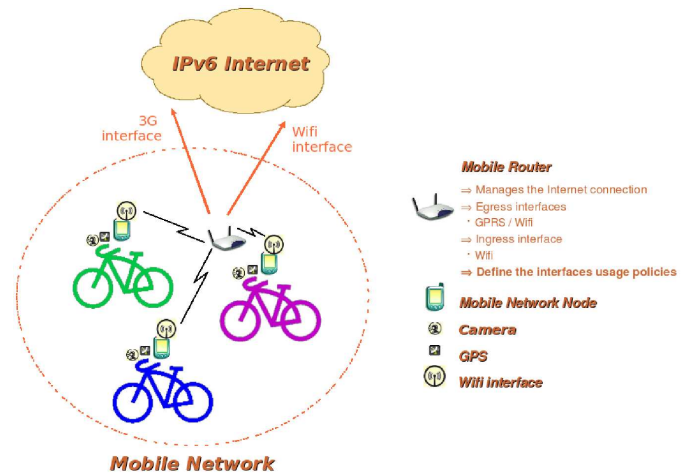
IPv6 Internet

3G interface

Wifi interface

Mobile Router

⇒ Manages the Internet connection
⇒ Egress interfaces
· GPRS / Wifi
⇒ Ingress interface
· Wifi
⇒ Define the interfaces usage policies

Mobile Network Node

Camera

GPS

Wifi interface

Mobile Network